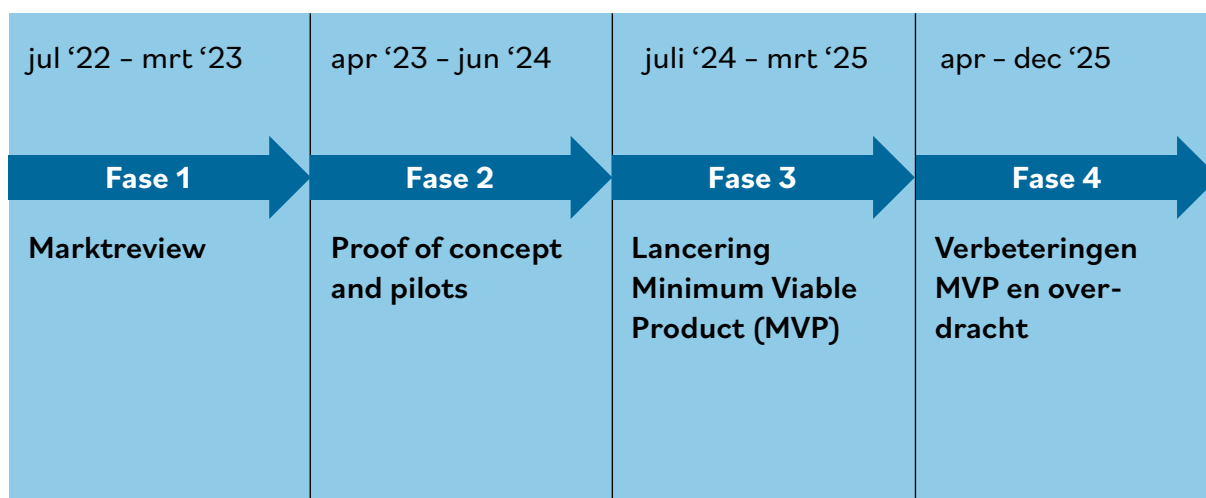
jul ‘22 – mrt ‘23

Fase 1

Marktreview

apr ‘23 – jun ‘24

Fase 2

Proof of concept and pilots

juli ‘24 – mrt ‘25

Fase 3

Lancering Minimum Viable Product (MVP)

apr – dec ‘25

Fase 4

Verbeteringen MVP en overdracht